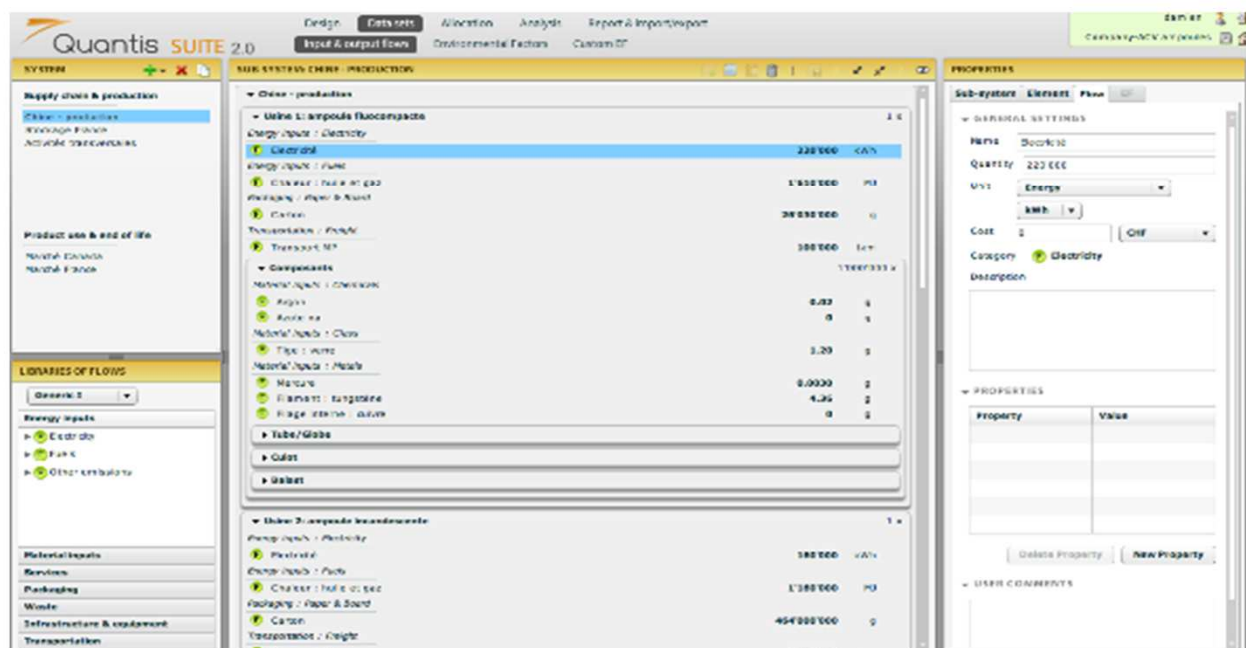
Quantis SUITE 2.0

Design Data sets Allocation Analysis Report & Import/export

Input & output flows Environmental Factors Custom EF

damien

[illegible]

SYSTEM

Supply chain & production

Chine - production

Stockage France

Activités transversales

Product use & end of life

Marché Canada

Marché France

LIBRARIES OF FLOWS

Generic 1

Energy inputs

Electricity

Fuels

Other emissions

Material inputs

Services

Packaging

Waste

Infrastructure & equipment

Transportation

SUB-SYSTEM: CHINE - PRODUCTION

Chine - production

Usine 1: ampoule fluocompacte 1 x

Energy inputs : Electricity

Electricité 220'000 kWh

Energy inputs : Fuels

Chaleur : huile et gaz 1'600'000 MJ

Packaging : Paper & Board

Carton 30'000'000 g

Transportation : Freight

Transport, M? 100'000 tkm

Components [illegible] x

Material inputs : Chemicals

Argon 0.02 g

Azote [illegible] 0 g

Material inputs : Glass

Tige : verre 1.20 g

Material inputs : Metals

Mercure 0.0030 g

Filament : tungstène 4.36 g

Plage interne : cuivre 0 g

Tube/Globe

Culot

Ballast

Usine 2: ampoule incandescente 1 x

Energy inputs : Electricity

Electricité 180'000 kWh

Energy inputs : Fuels

Chaleur : huile et gaz 1'380'000 MJ

Packaging : Paper & Board

Carton 464'000'000 g

Transportation : Freight

PROPERTIES

Sub-system Element Flow EF

GENERAL SETTINGS

Name Electricité

Quantity 220 000

Unit Energy

kWh

Cost 1 CHF

Category Electricity

Description

PROPERTIES

Property Value

Delete Property New Property

USER COMMENTS